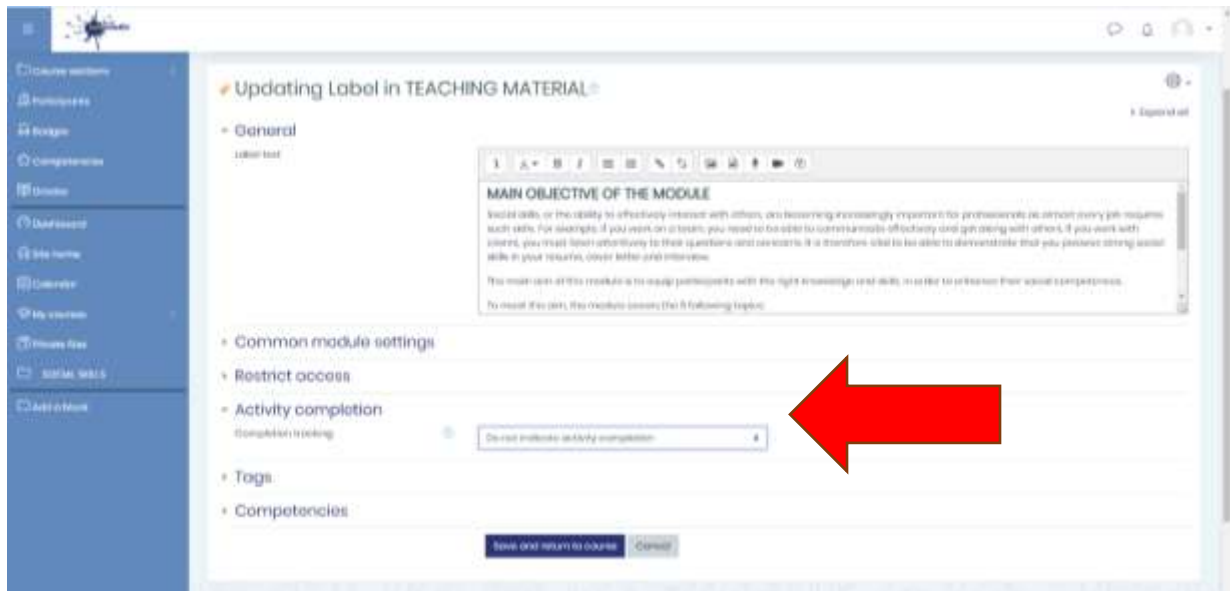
Course sections
Participants
Badges
Competencies
Grades
Dashboard
Site home
Calendar
My courses
Private files
SOCIAL SKILLS
Add a block

Updating Label in TEACHING MATERIAL

Expand all

General

Label text

MAIN OBJECTIVE OF THE MODULE

Social skills, or the ability to effectively interact with others, are becoming increasingly important for professionals as almost every job requires such skills. For example, if you work on a team, you need to be able to communicate effectively and get along with others. If you work with clients, you must listen attentively to their questions and concerns. It is therefore vital to be able to demonstrate that you possess strong social skills in your resume, cover letter and interview.

The main aim of this module is to equip participants with the right knowledge and skills, in order to enhance their social competences.

To meet this aim, the module covers the 8 following topics:

Common module settings

Restrict access

Activity completion

Completion tracking

Do not indicate activity completion

Tags

Competencies

Save and return to course
Cancel